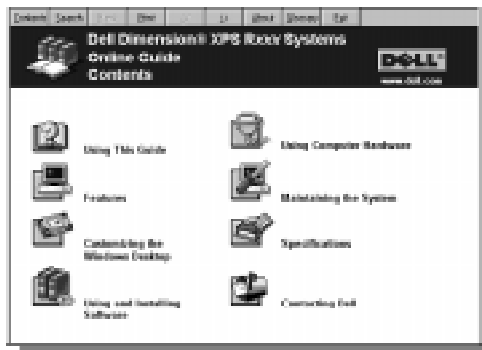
Contents | Search | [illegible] | Print | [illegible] | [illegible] | About | Glossary | Exit

Dell Dimension® XPS Rxxx Systems
Online Guide
Contents

DELL
www.dell.com

Using This Guide

Features

Customizing the Windows Desktop

Using and Installing Software

Using Computer Hardware

Maintaining the System

Specifications

Contacting Dell